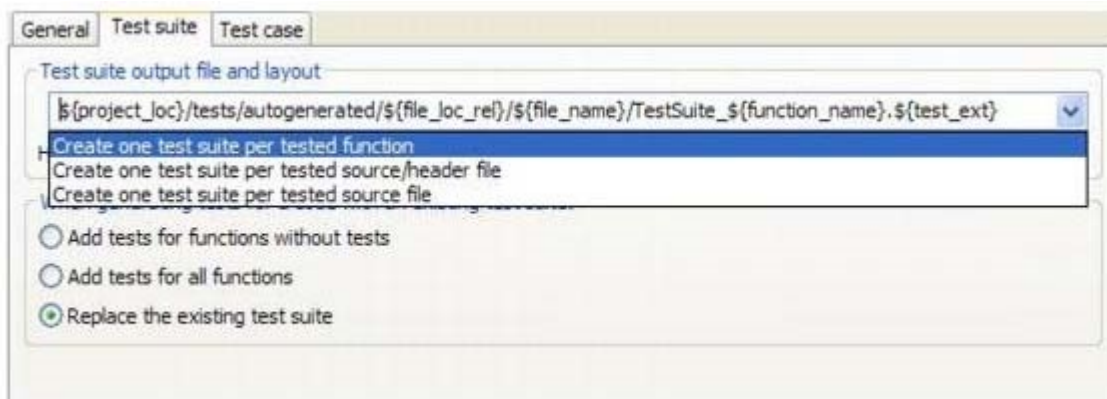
General | Test suite | Test case

Test suite output file and layout

${project_loc}/tests/autogenerated/${file_loc_rel}/${file_name}/TestSuite_${function_name}.${test_ext}

Create one test suite per tested function
Create one test suite per tested source/header file
Create one test suite per tested source file

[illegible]

Add tests for functions without tests

Add tests for all functions

Replace the existing test suite